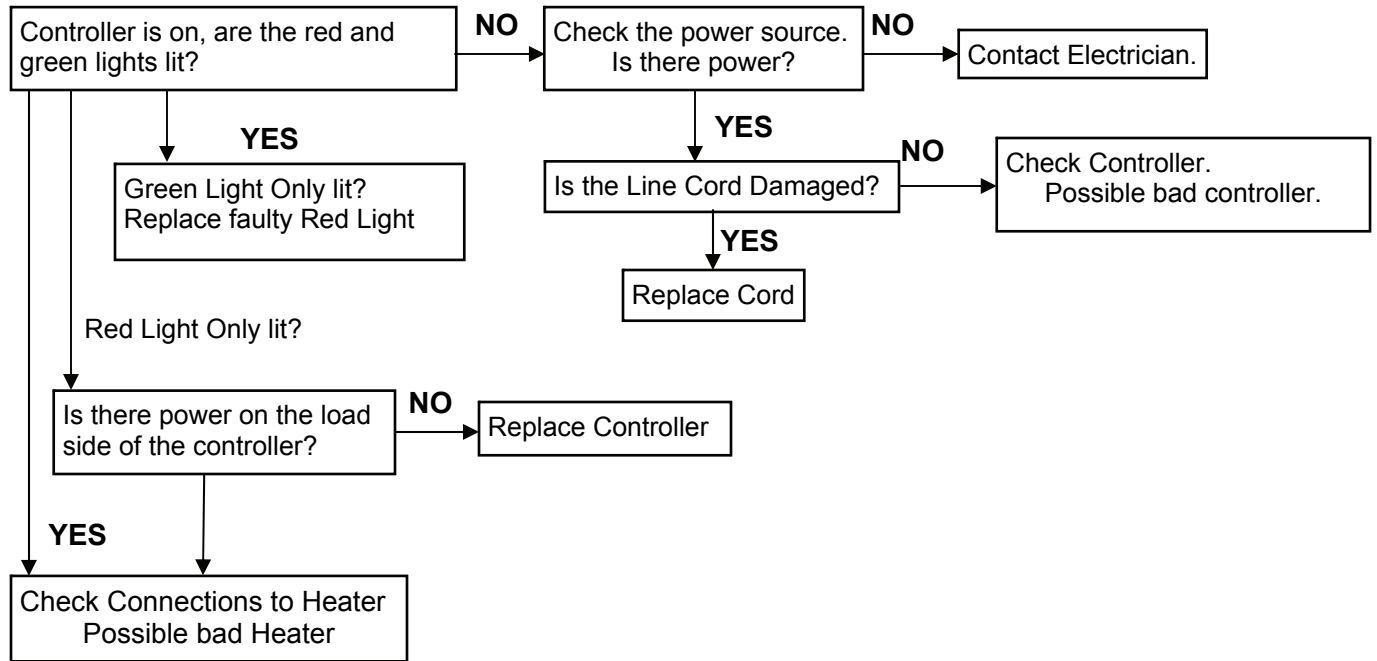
Controller is on, are the red and green lights lit?

NO

Check the power source. Is there power?

NO

Contact Electrician.

YES

Green Light Only lit? Replace faulty Red Light

YES

Is the Line Cord Damaged?

NO

Check Controller. Possible bad controller.

YES

Replace Cord

Red Light Only lit?

Is there power on the load side of the controller?

NO

Replace Controller

YES

Check Connections to Heater Possible bad Heater